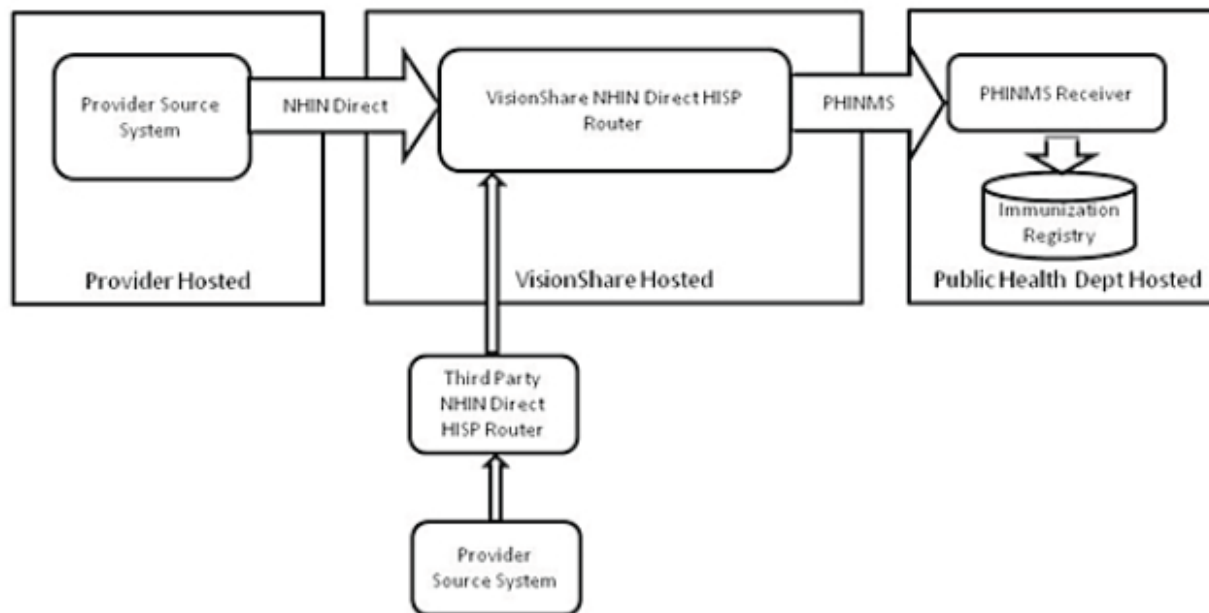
Provider Source System

NHIN Direct

VisionShare NHIN Direct HISP Router

PHINMS

PHINMS Receiver

Immunization Registry

Provider Hosted

VisionShare Hosted

Public Health Dept Hosted

Third Party NHIN Direct HISP Router

Provider Source System